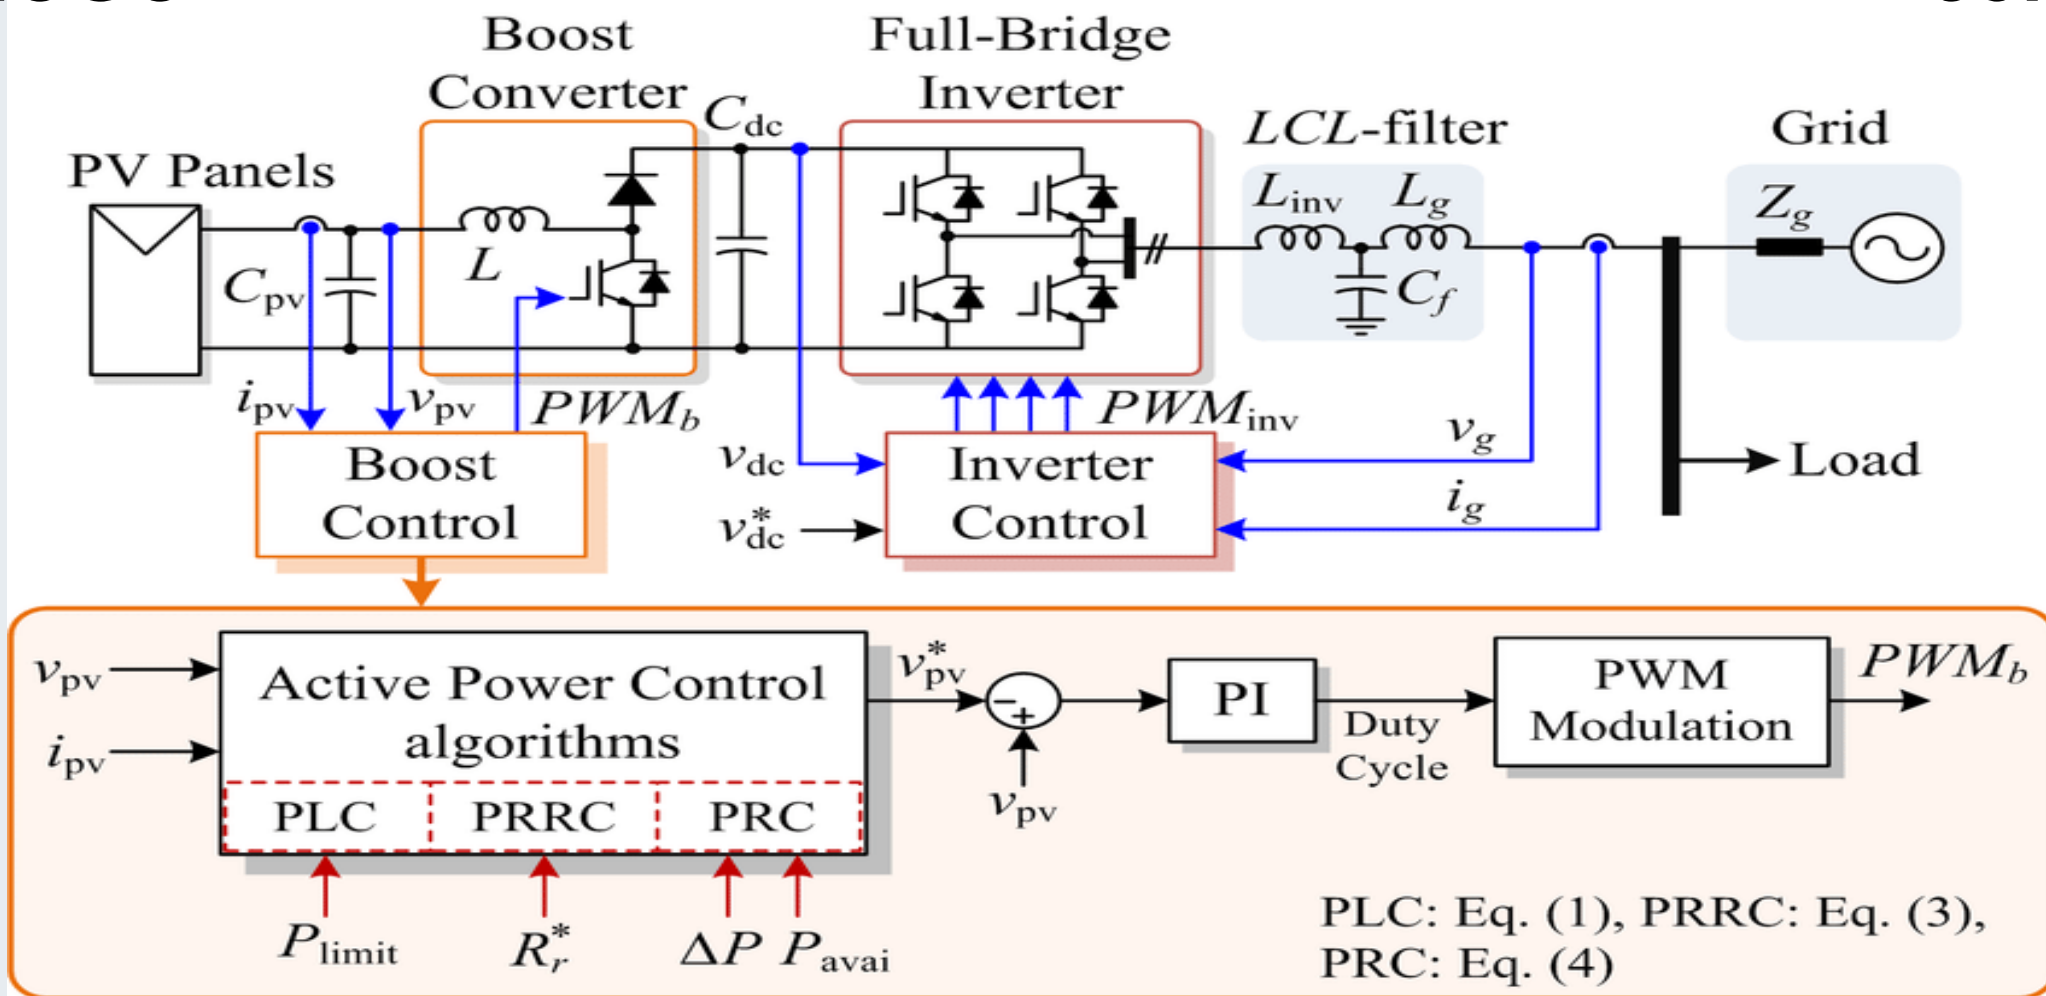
Boost Converter

Full-Bridge Inverter

$C_{dc}$

$LCL$-filter

Grid

PV Panels

$L_{inv}$ $L_g$

$Z_g$

$C_{pv}$

$L$

$C_f$

$i_{pv}$ $v_{pv}$ $PWM_b$

$PWM_{inv}$

$v_g$

$v_{dc}$

Boost Control

Inverter Control

Load

$v^*_{dc}$

$i_g$

$v_{pv}$

$i_{pv}$

Active Power Control algorithms

PLC | PRRC | PRC

$v^*_{pv}$

$-$ $+$

$v_{pv}$

PI

Duty Cycle

PWM Modulation

$PWM_b$

$P_{limit}$ $R^*_r$ $\Delta P$ $P_{avai}$

PLC: Eq. (1), PRRC: Eq. (3), PRC: Eq. (4)